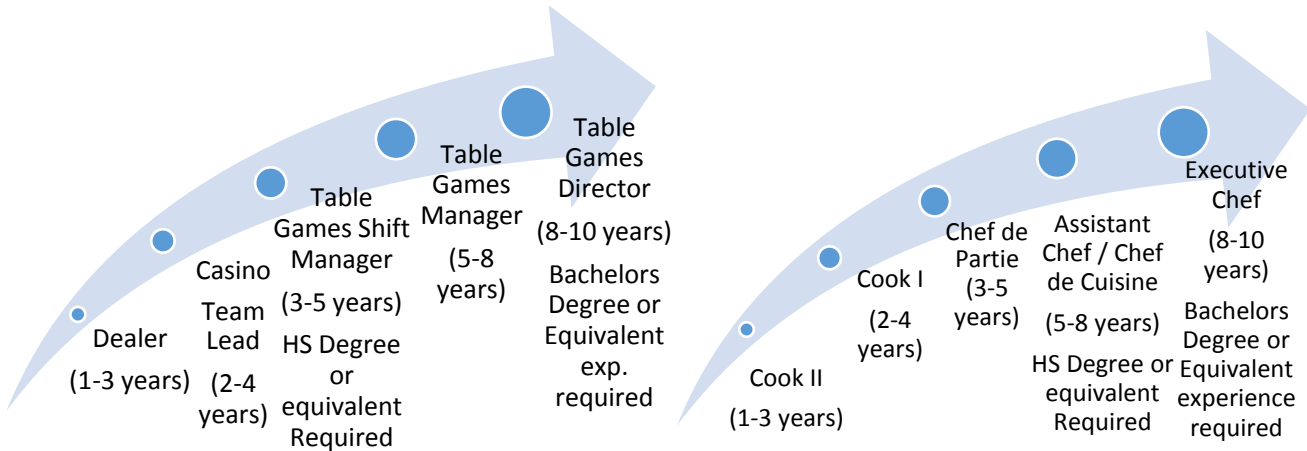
Dealer

(1-3 years)

Casino Team Lead

(2-4 years)

Table Games Shift Manager

(3-5 years)

HS Degree or equivalent Required

Table Games Manager

(5-8 years)

Table Games Director

(8-10 years)

Bachelors Degree or Equivalent exp. required

Cook II

(1-3 years)

Cook I

(2-4 years)

Chef de Partie

(3-5 years)

Assistant Chef / Chef de Cuisine

(5-8 years)

HS Degree or equivalent Required

Executive Chef

(8-10 years)

Bachelors Degree or Equivalent experience required